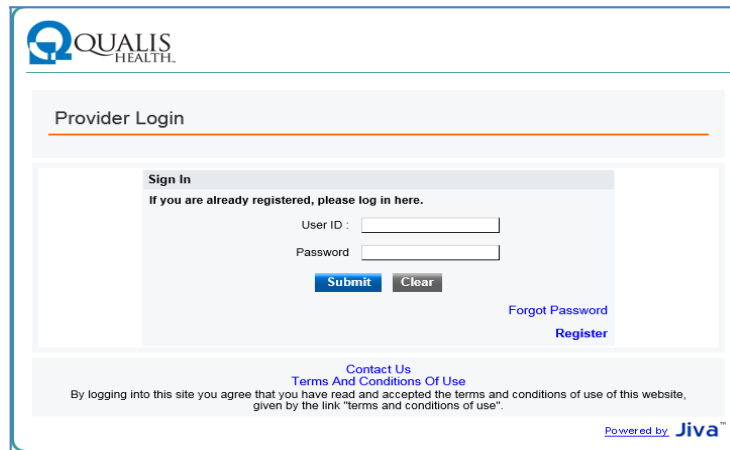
QUALIS HEALTH.

Provider Login

Sign In

If you are already registered, please log in here.

User ID :

Password

Submit Clear

Forgot Password

Register

Contact Us

Terms And Conditions Of Use

By logging into this site you agree that you have read and accepted the terms and conditions of use of this website, given by the link "terms and conditions of use".

Powered by Jiva™